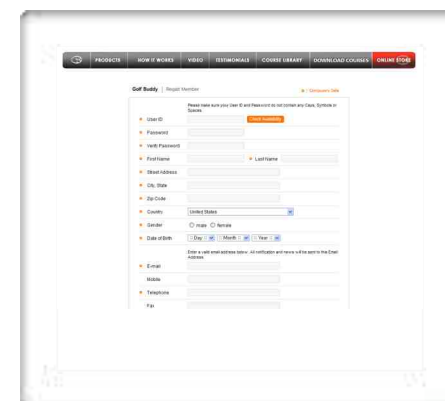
PRODUCTS HOW IT WORKS VIDEO TESTIMONIALS COURSE LIBRARY DOWNLOAD COURSES ONLINE STORE

Golf Buddy | Regist Member

Disclosure field

Please make sure your User ID and Password do not contain any Caps, Symbols or Spaces.

User ID Check Availability

Password

Verify Password

First Name Last Name

Street Address

City, State

Zip Code

Country United States

Gender male female

Date of Birth Day Month Year

Enter a valid email address below. All notification and news will be sent to this Email Address.

E-mail

Mobile

Telephone

Fax